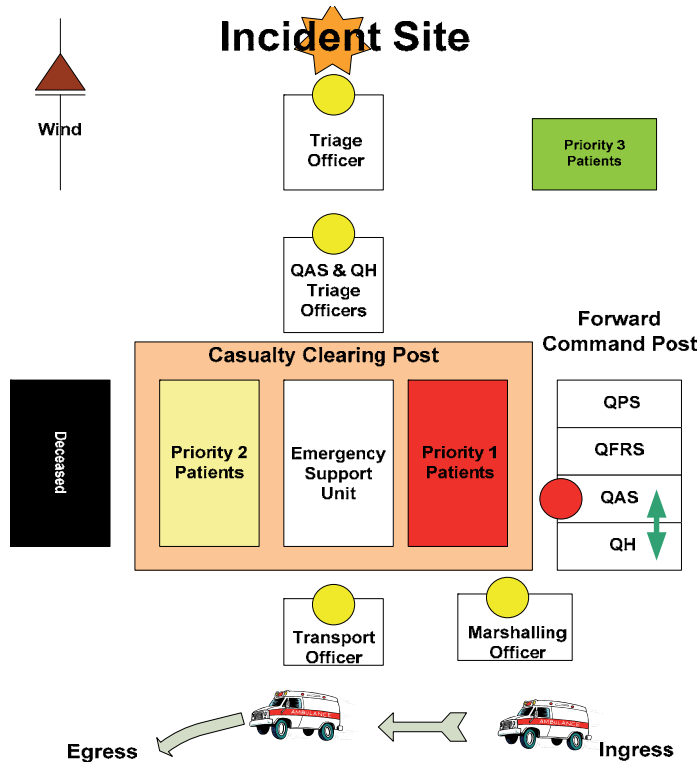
Incident Site

Wind

Triage Officer

Priority 3 Patients

QAS & QH Triage Officers

Forward Command Post

Casualty Clearing Post

Deceased

Priority 2 Patients

Emergency Support Unit

Priority 1 Patients

QPS

QFRS

QAS

QH

Transport Officer

Marshalling Officer

AMBULANCE

AMBULANCE

Egress

Ingress